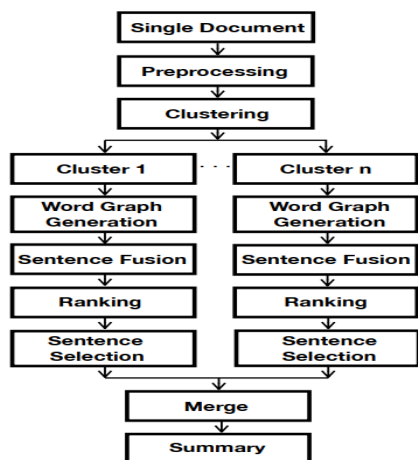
Single Document

Preprocessing

Clustering

Cluster 1

. . .

Cluster n

Word Graph Generation

Sentence Fusion

Ranking

Sentence Selection

Word Graph Generation

Sentence Fusion

Ranking

Sentence Selection

Merge

Summary